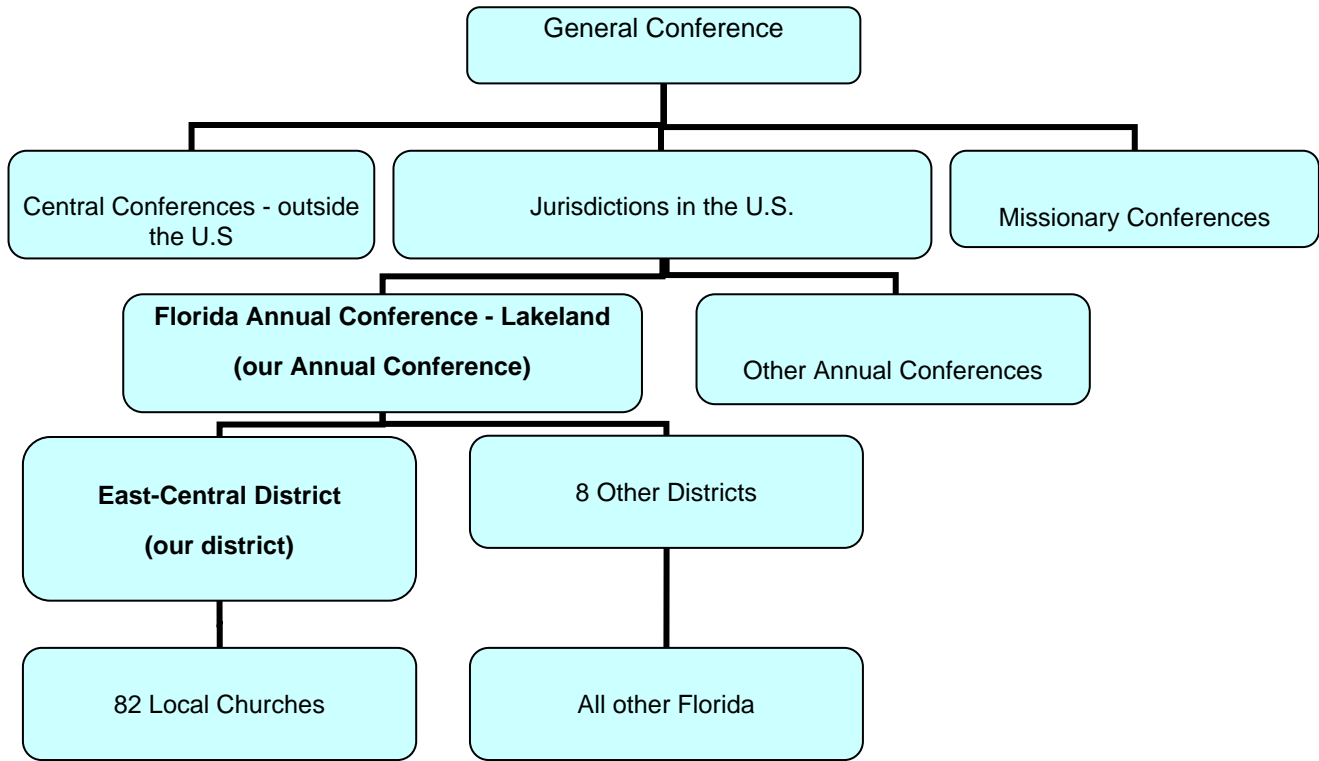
General Conference

Central Conferences - outside the U.S

Jurisdictions in the U.S.

Missionary Conferences

**Florida Annual Conference - Lakeland**

**(our Annual Conference)**

Other Annual Conferences

**East-Central District**

**(our district)**

8 Other Districts

82 Local Churches

All other Florida